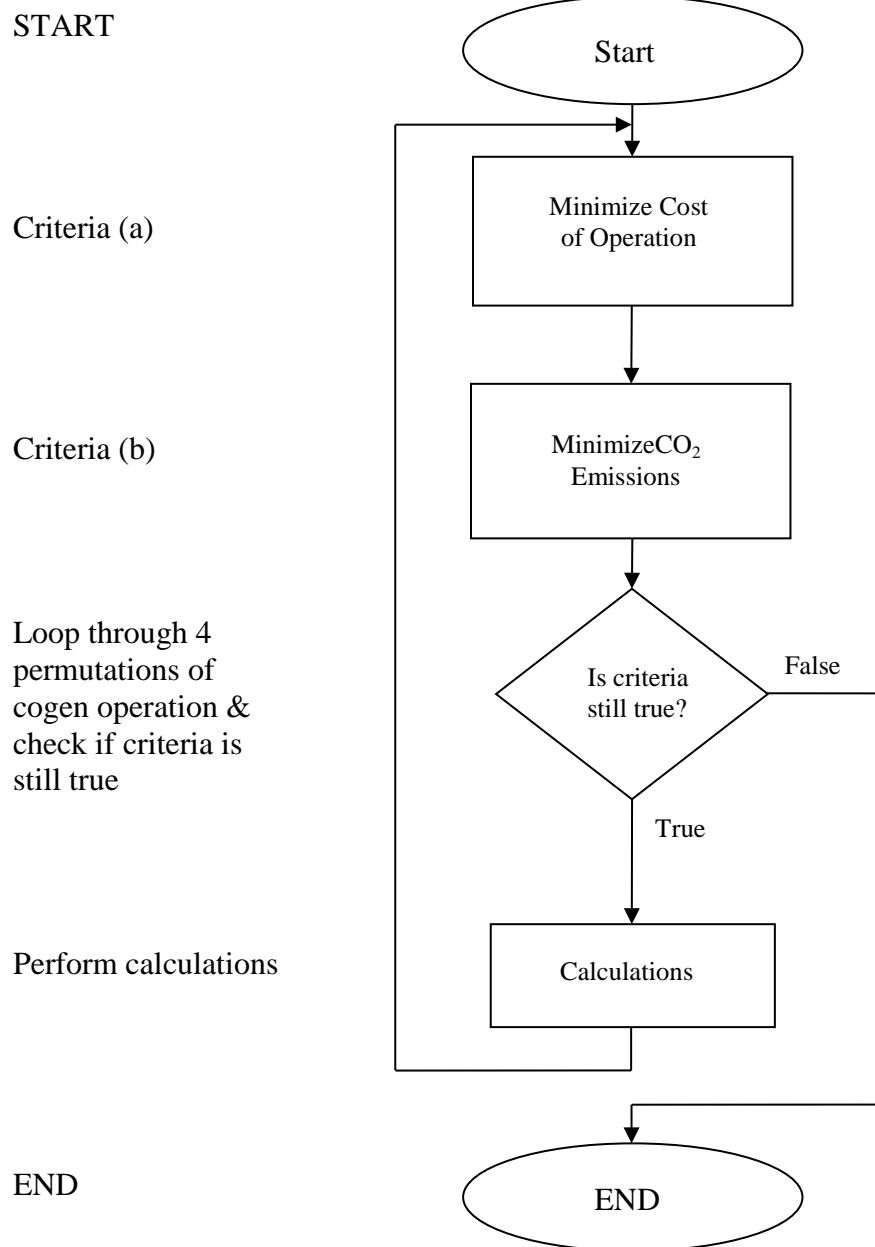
START

Start

Criteria (a)

Minimize Cost of Operation

Criteria (b)

Minimize$CO_2$ Emissions

Loop through 4 permutations of cogen operation & check if criteria is still true

Is criteria still true?

False

True

Perform calculations

Calculations

END

END